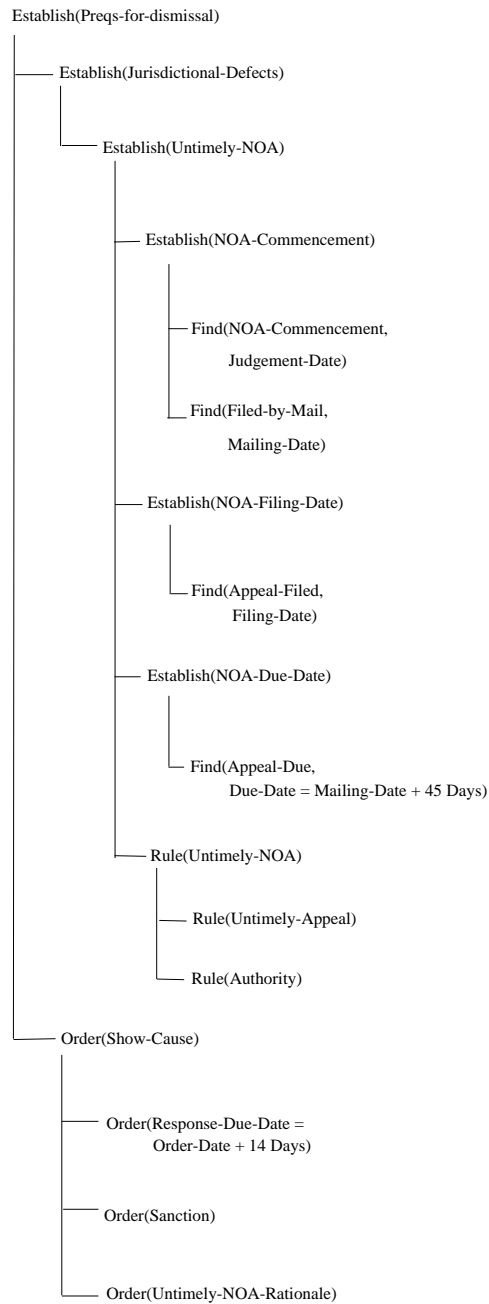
Establish(Preqs-for-dismissal)

Establish(Jurisdictional-Defects)

Establish(Untimely-NOA)

Establish(NOA-Commencement)

Find(NOA-Commencement, Judgement-Date)

Find(Filed-by-Mail, Mailing-Date)

Establish(NOA-Filing-Date)

Find(Appeal-Filed, Filing-Date)

Establish(NOA-Due-Date)

Find(Appeal-Due, Due-Date = Mailing-Date + 45 Days)

Rule(Untimely-NOA)

Rule(Untimely-Appeal)

Rule(Authority)

Order(Show-Cause)

Order(Response-Due-Date = Order-Date + 14 Days)

Order(Sanction)

Order(Untimely-NOA-Rationale)